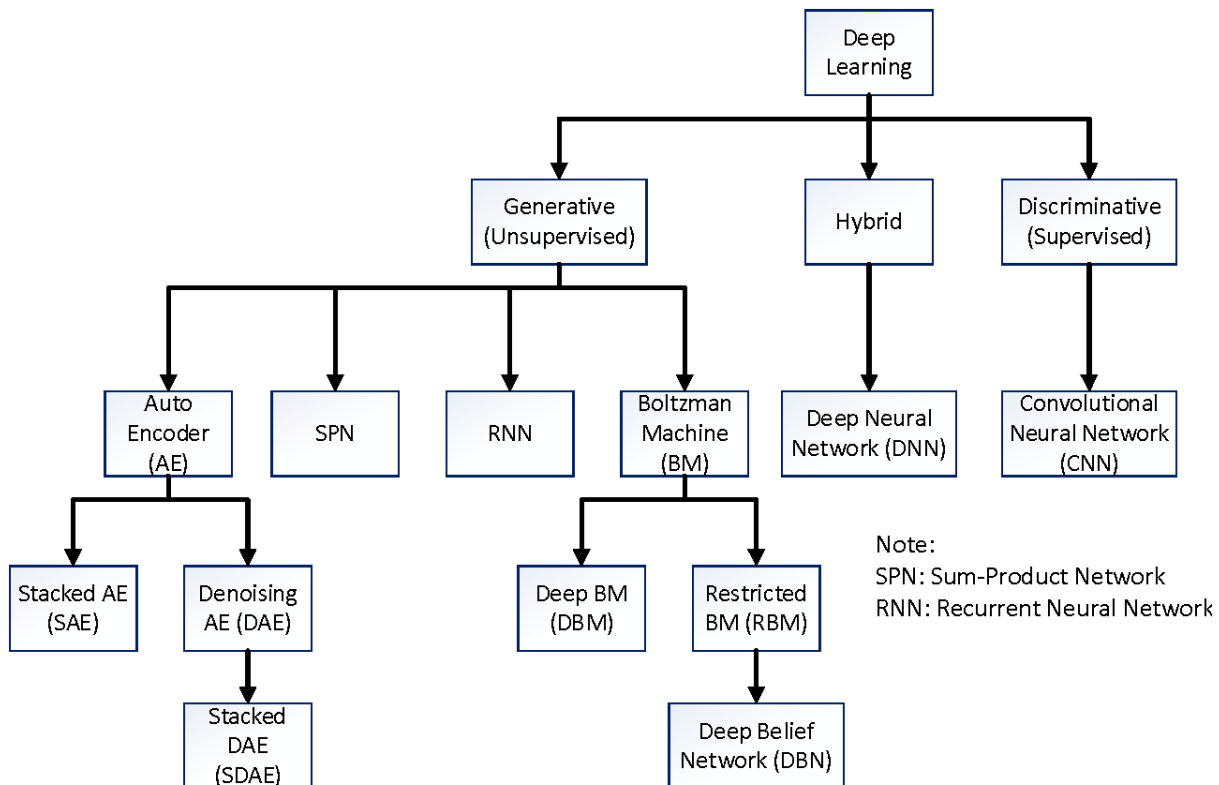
Deep Learning

Generative (Unsupervised)

Hybrid

Discriminative (Supervised)

Auto Encoder (AE)

SPN

RNN

Boltzman Machine (BM)

Deep Neural Network (DNN)

Convolutional Neural Network (CNN)

Stacked AE (SAE)

Denoising AE (DAE)

Deep BM (DBM)

Restricted BM (RBM)

Stacked DAE (SDAE)

Deep Belief Network (DBN)

Note:
SPN: Sum-Product Network
RNN: Recurrent Neural Network